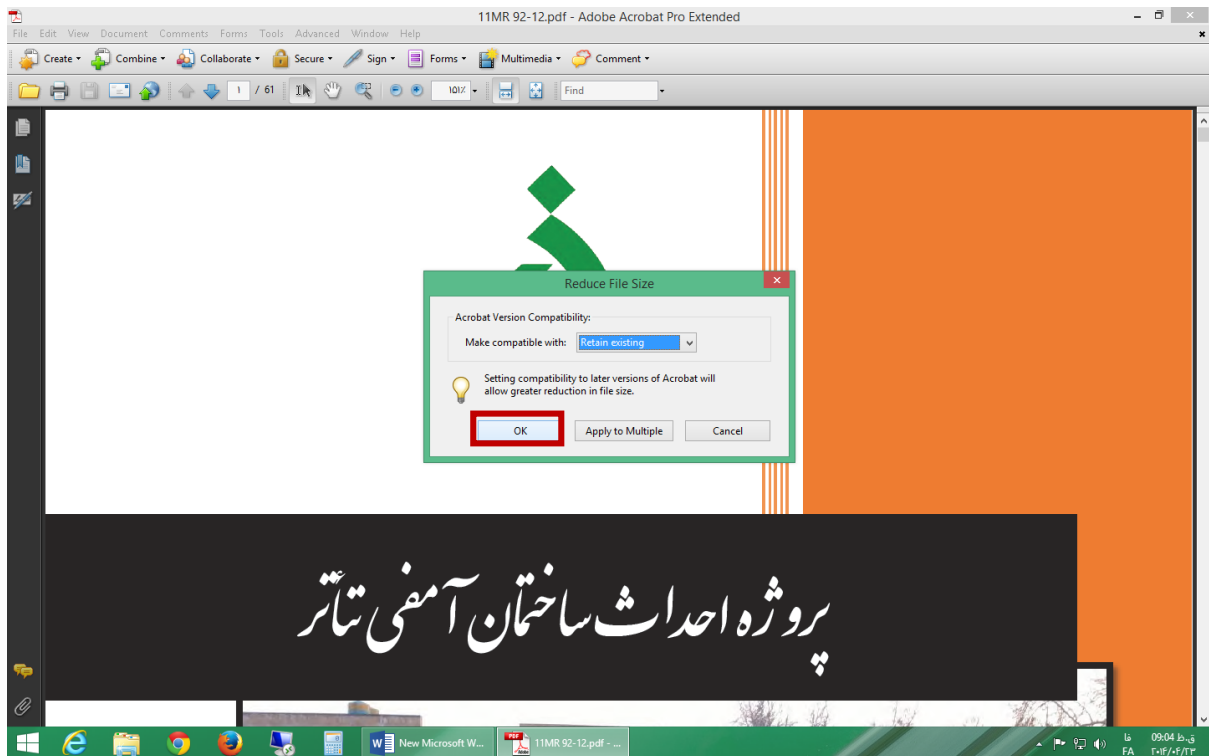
11MR 92-12.pdf - Adobe Acrobat Pro Extended

File Edit View Document Comments Forms Tools Advanced Window Help

Create Combine Collaborate Secure Sign Forms Multimedia Comment

1 / 61 ۱۵۱٪ Find

Reduce File Size

Acrobat Version Compatibility:

Make compatible with: Retain existing

Setting compatibility to later versions of Acrobat will allow greater reduction in file size.

OK Apply to Multiple Cancel

پروژه احداث ساختمان آمفی تئاتر

New Microsoft W... 11MR 92-12.pdf - ...

FA فا 09:04 ق.ظ ۲۰۱۴/۰۴/۲۳